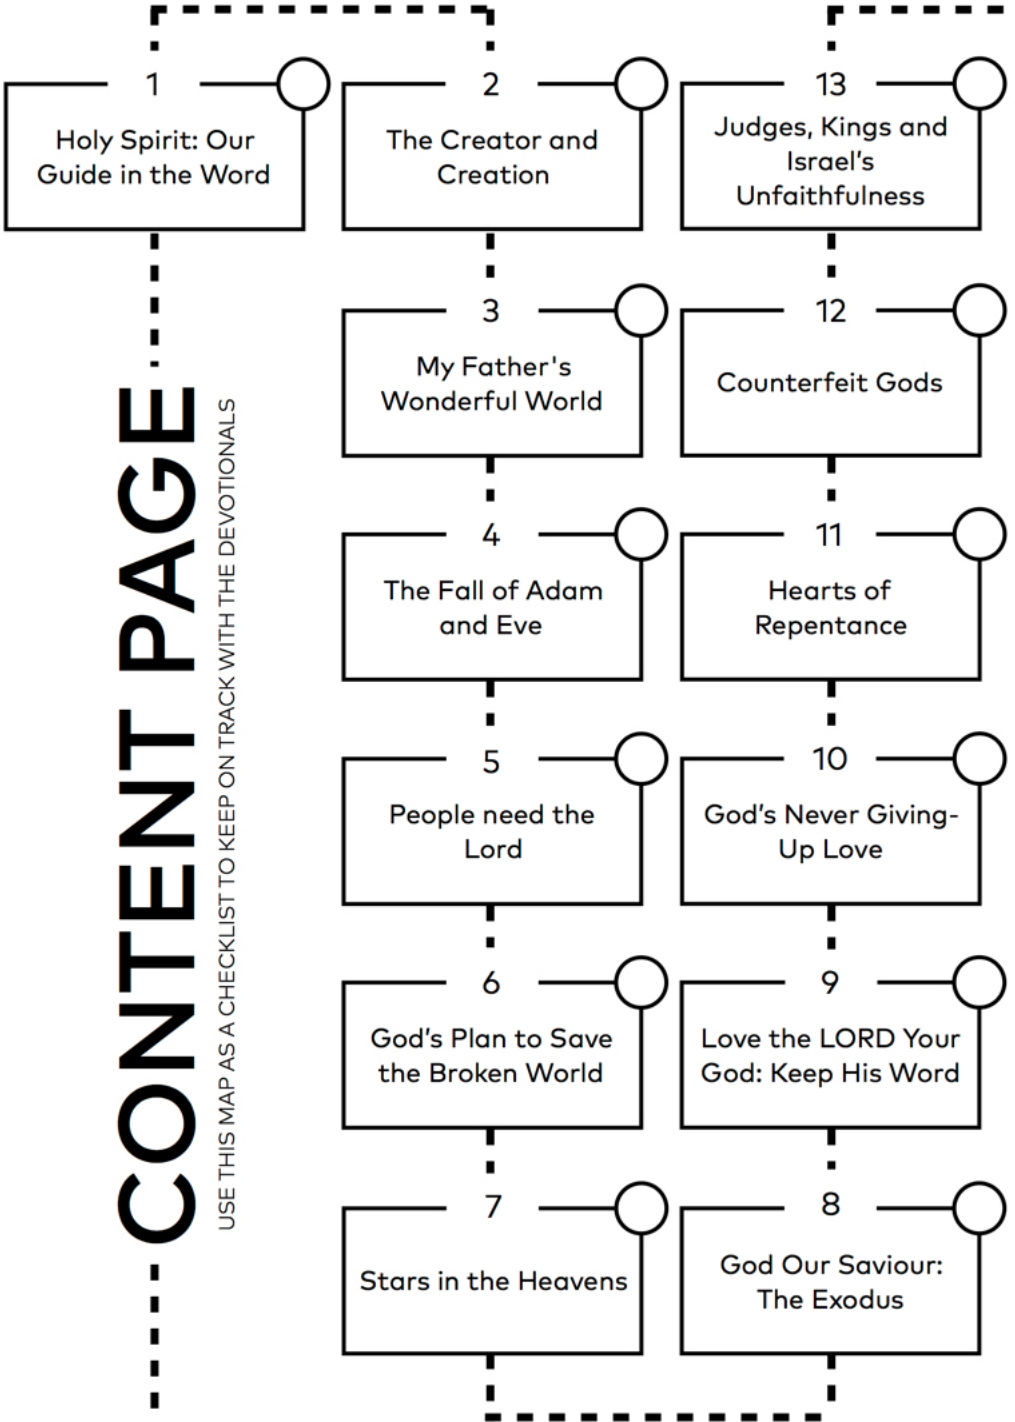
CONTENT PAGE

USE THIS MAP AS A CHECKLIST TO KEEP ON TRACK WITH THE DEVOTIONALS

1
Holy Spirit: Our Guide in the Word

2
The Creator and Creation

3
My Father's Wonderful World

4
The Fall of Adam and Eve

5
People need the Lord

6
God's Plan to Save the Broken World

7
Stars in the Heavens

8
God Our Saviour: The Exodus

9
Love the LORD Your God: Keep His Word

10
God's Never Giving-Up Love

11
Hearts of Repentance

12
Counterfeit Gods

13
Judges, Kings and Israel's Unfaithfulness